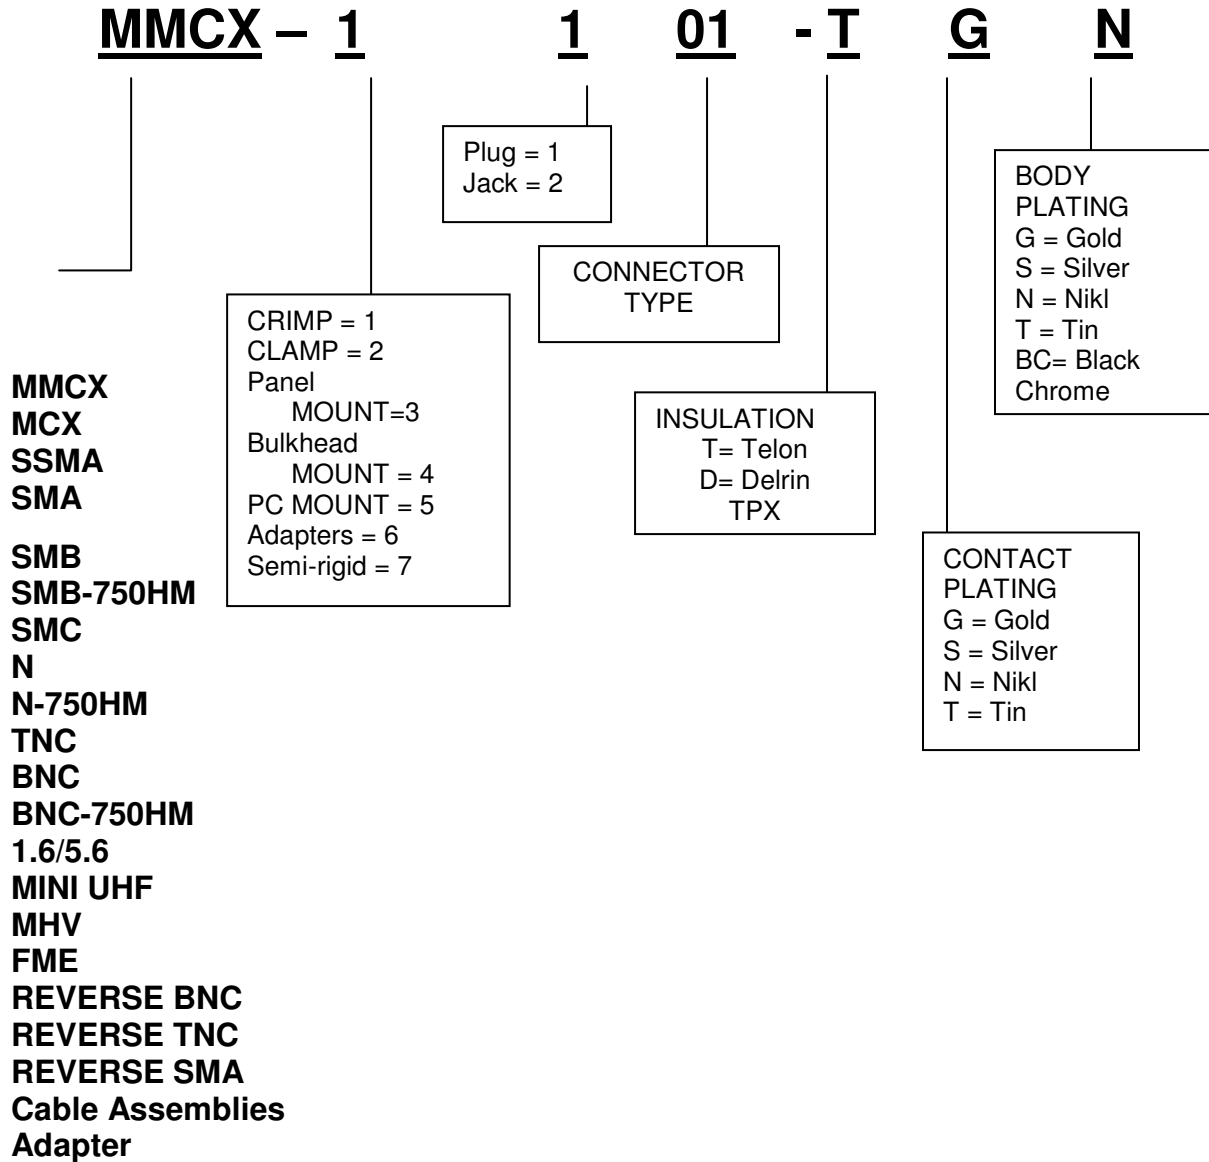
MMCX – 1 1 01 - T G N

Plug = 1
Jack = 2

BODY PLATING
G = Gold
S = Silver
N = Nikl
T = Tin
BC= Black Chrome

CONNECTOR TYPE

CRIMP = 1
CLAMP = 2
Panel MOUNT=3
Bulkhead MOUNT = 4
PC MOUNT = 5
Adapters = 6
Semi-rigid = 7

INSULATION
T= Telon
D= Delrin
TPX

CONTACT PLATING
G = Gold
S = Silver
N = Nikl
T = Tin

MMCX
MCX
SSMA
SMA
SMB
SMB-750HM
SMC
N
N-750HM
TNC
BNC
BNC-750HM
1.6/5.6
MINI UHF
MHV
FME
REVERSE BNC
REVERSE TNC
REVERSE SMA
Cable Assemblies
Adapter